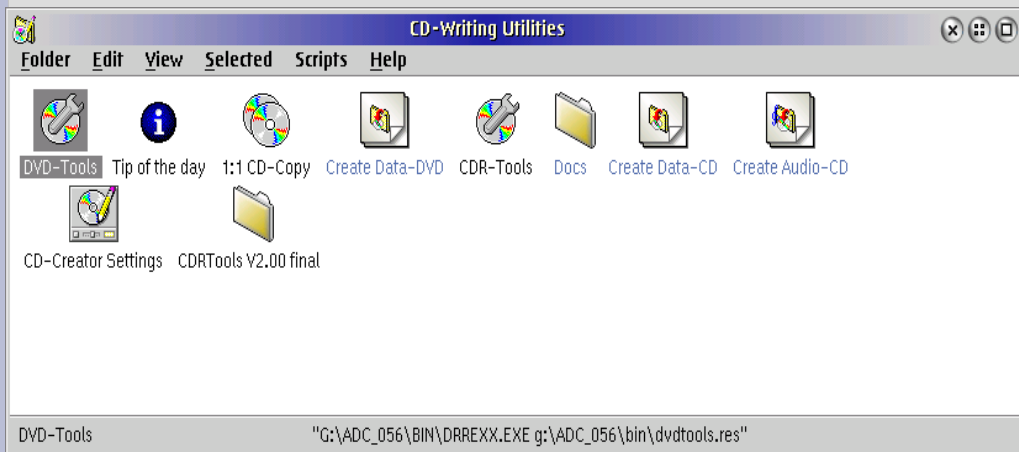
CD-Writing Utilities

Folder Edit View Selected Scripts Help

DVD-Tools Tip of the day 1:1 CD-Copy Create Data-DVD CDR-Tools Docs Create Data-CD Create Audio-CD

CD-Creator Settings CDRTools V2.00 final

DVD-Tools "G:\ADC_056\BIN\DRREXX.EXE g:\ADC_056\bin\dvdtools.res"